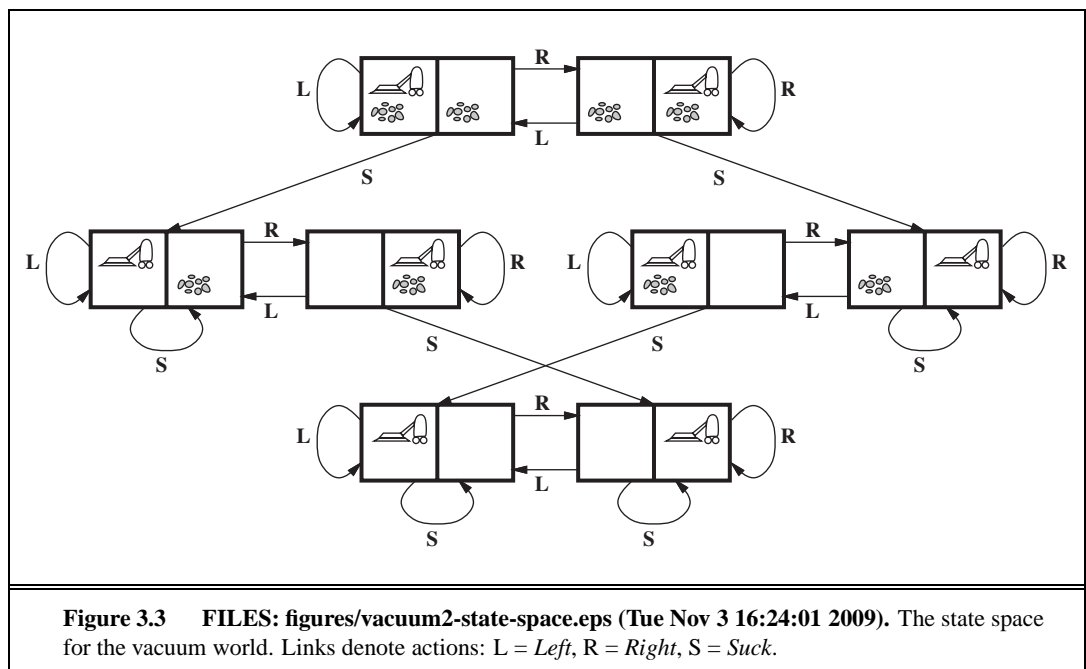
R

L

L

R

S

S

R

R

L

L

L

R

S

S

S

S

R

L

R

L

S

S

**Figure 3.3** **FILES: figures/vacuum2-state-space.eps (Tue Nov 3 16:24:01 2009).** The state space for the vacuum world. Links denote actions: L = *Left*, R = *Right*, S = *Suck*.